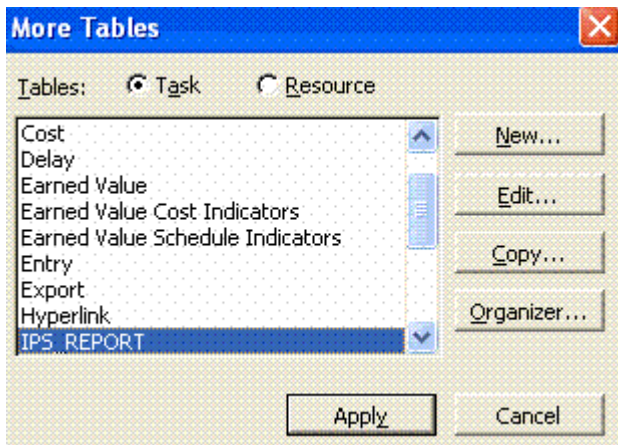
More Tables

Tables: Task Resource

Cost
Delay
Earned Value
Earned Value Cost Indicators
Earned Value Schedule Indicators
Entry
Export
Hyperlink
IPS_REPORT

New...
Edit...
Copy...
Organizer...

Apply
Cancel